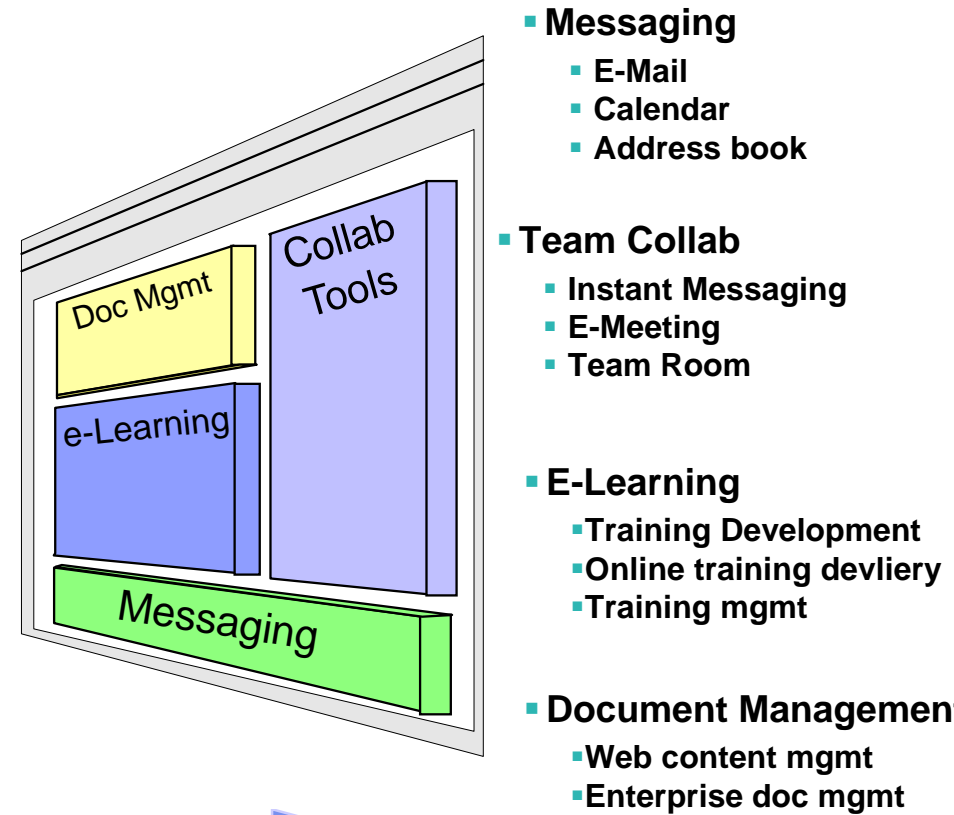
Doc Mgmt

Collab Tools

e-Learning

Messaging

Messaging
E-Mail
Calendar
Address book

Team Collab
Instant Messaging
E-Meeting
Team Room

E-Learning
Training Development
Online training devliery
Training mgmt

Document Managemen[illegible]
Web content mgmt
Enterprise doc mgmt